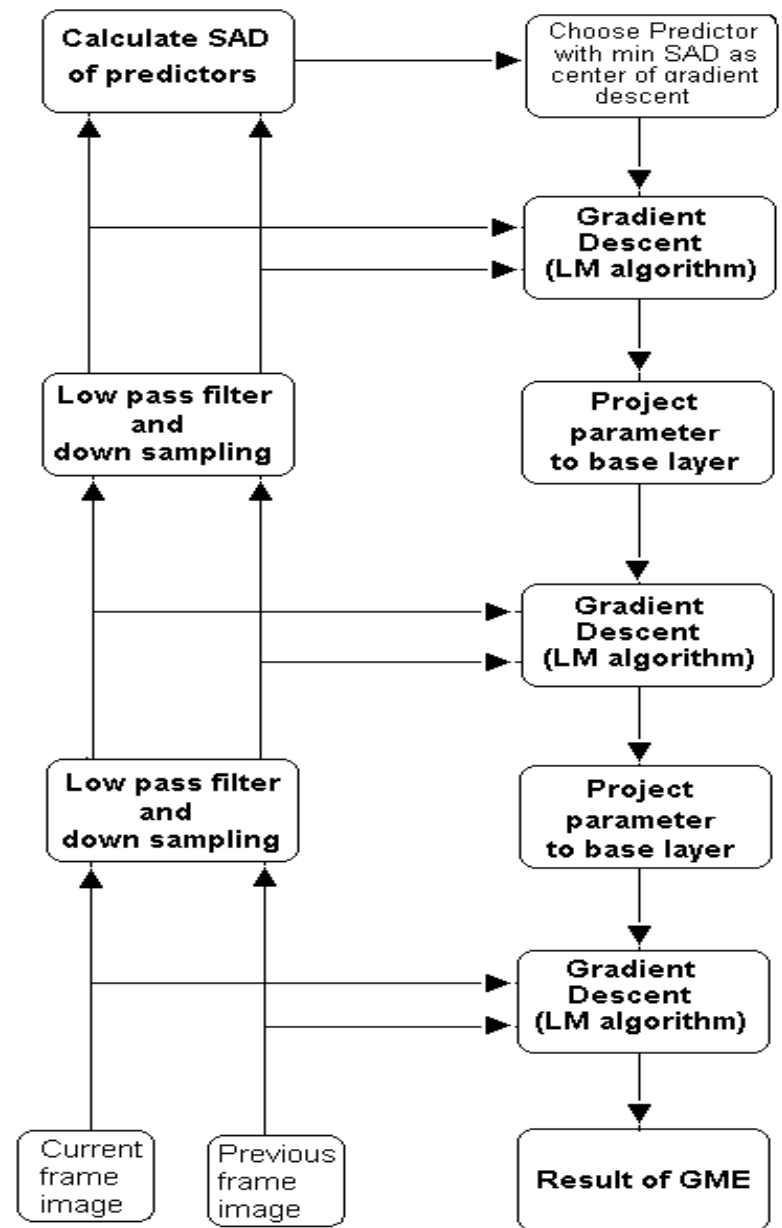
Calculate SAD of predictors

Choose Predictor with min SAD as center of gradient descent

Gradient Descent (LM algorithm)

Low pass filter and down sampling

Project parameter to base layer

Gradient Descent (LM algorithm)

Low pass filter and down sampling

Project parameter to base layer

Gradient Descent (LM algorithm)

Current frame image

Previous frame image

Result of GME